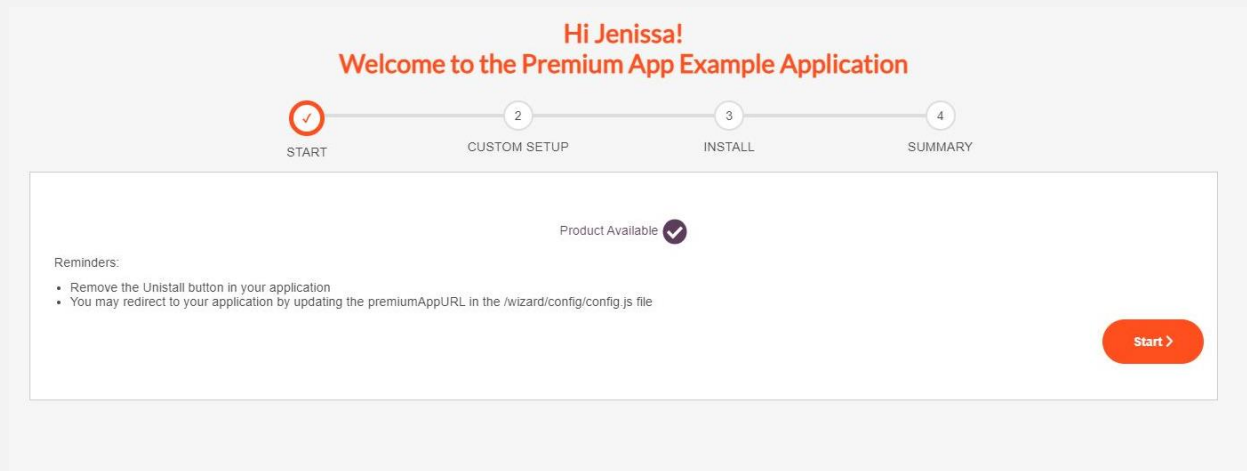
Hi Jenissa!
Welcome to the Premium App Example Application

✓ START
2 CUSTOM SETUP
3 INSTALL
4 SUMMARY

Product Available

Reminders:

- Remove the Unistall button in your application
- You may redirect to your application by updating the premiumAppURL in the /wizard/config/config.js file

Start ›